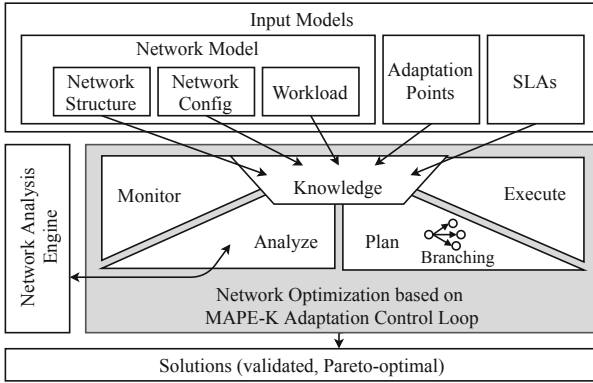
Input Models

Network Model

Network Structure

Network Config

Workload

Adaptation Points

SLAs

Network Analysis Engine

Knowledge

Monitor

Execute

Analyze

Plan

Branching

Network Optimization based on MAPE-K Adaptation Control Loop

Solutions (validated, Pareto-optimal)